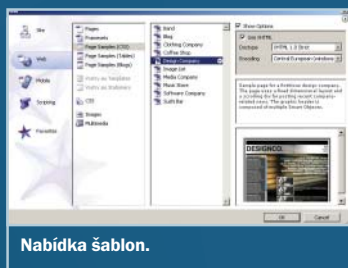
Site

Web

Mobile

Scripting

Favorites

Pages
Framesets
Page Samples (CSS)
Page Samples (Tables)
Page Samples (Blogs)
Works as Template
Works as Stationery
CSS
Designs
Multimedia

Band
Blog
Clothing Company
Coffee Shop
Design Company
Image List
Media Company
Music Store
Software Company
Sushi Bar

Show Options
Use XHTML
Doctype XHTML 1.0 Strict
Encoding Central European (Windows)

Sample page for a fictitious design company. The page uses a fixed dimensional layout and a scrolling div for scrolling recent company-related news. The graphic header is composed of multiple Smart Objects.

DESIGNCO.

OK Cancel

Nabídka šablon.